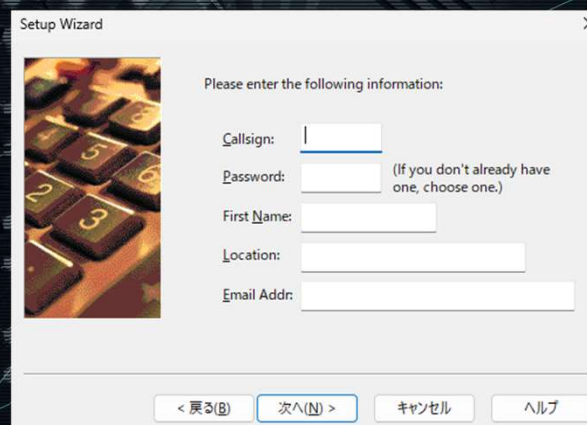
Setup Wizard

Please enter the following information:

Callsign:

Password:

(If you don't already have one, choose one.)

First Name:

Location:

Email Addr:

< 戻る(B)

次へ(N) >

キャンセル

ヘルプ